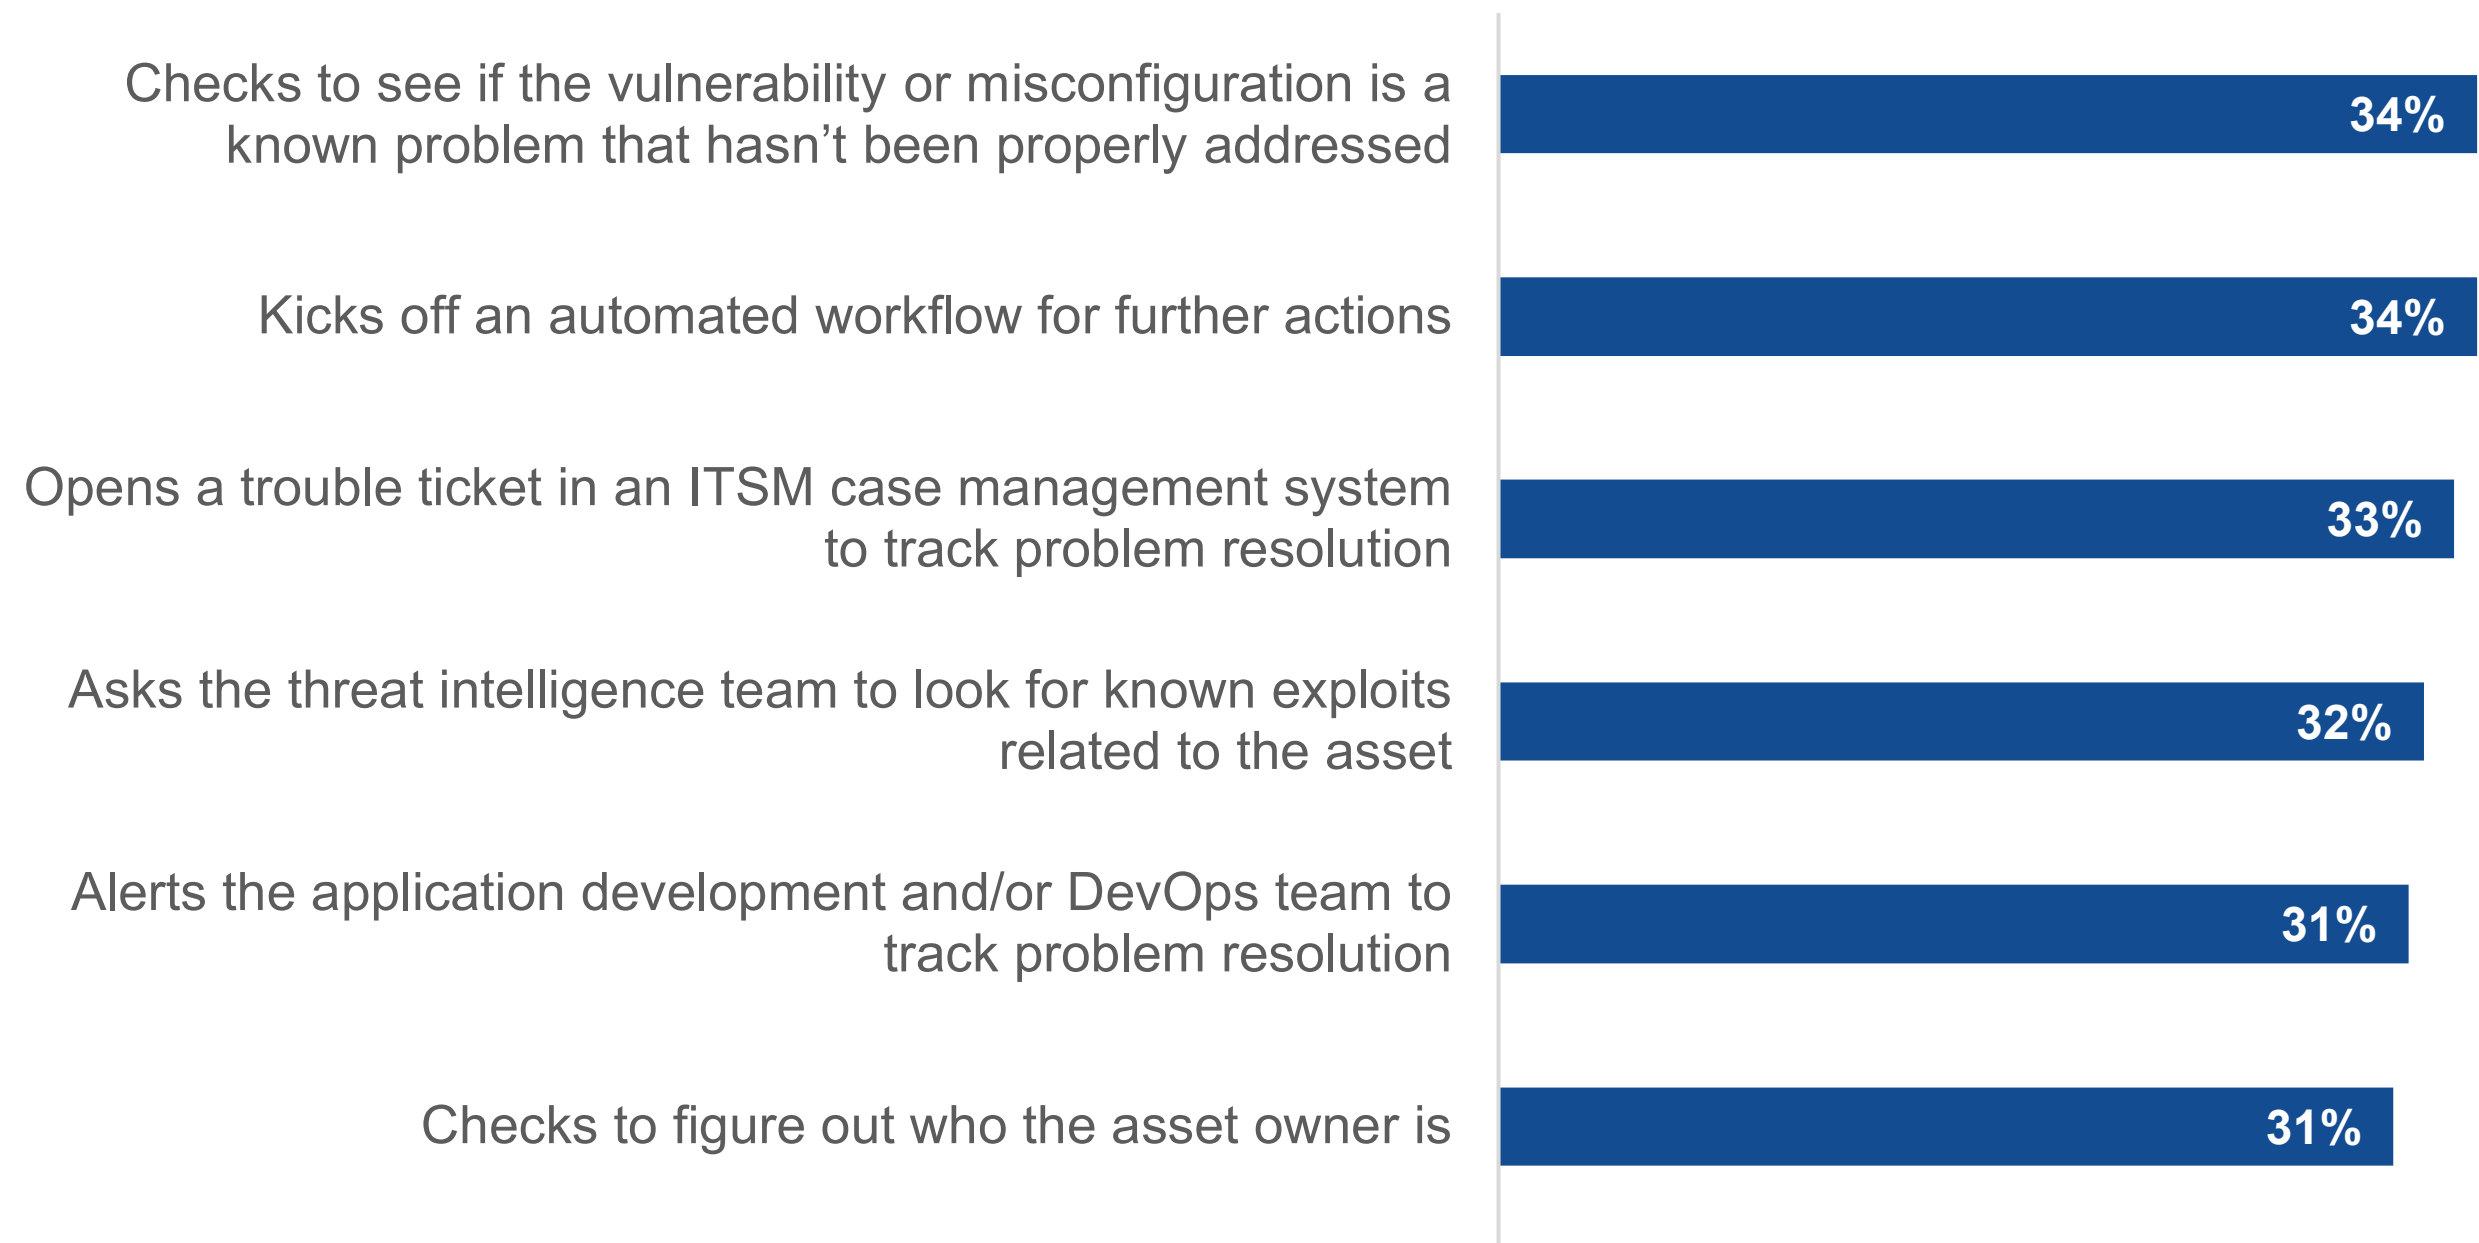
Checks to see if the vulnerability or misconfiguration is a known problem that hasn’t been properly addressed 34%

Kicks off an automated workflow for further actions 34%

Opens a trouble ticket in an ITSM case management system to track problem resolution 33%

Asks the threat intelligence team to look for known exploits related to the asset 32%

Alerts the application development and/or DevOps team to track problem resolution 31%

Checks to figure out who the asset owner is 31%